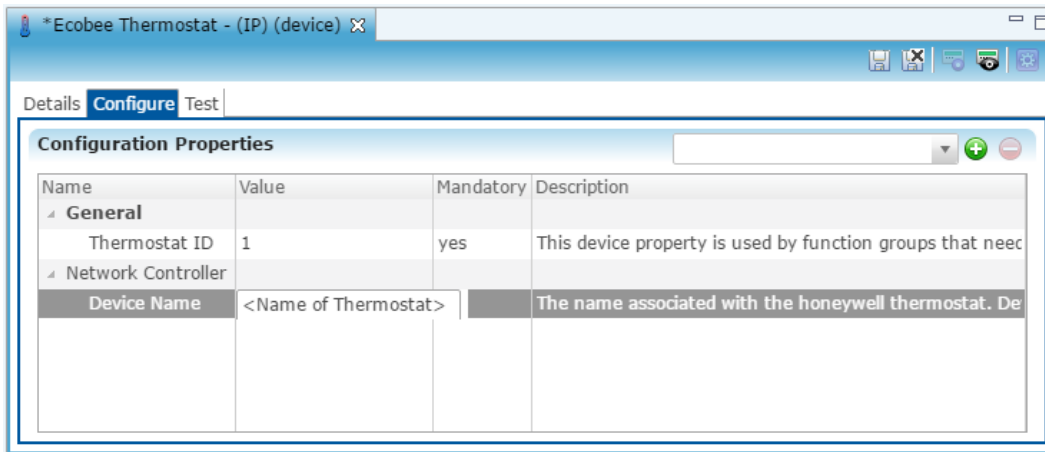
*Ecobee Thermostat - (IP) (device)

Details Configure Test

Configuration Properties

| Name | Value | Mandatory | Description |
|---|---|---|---|
| General | | | |
| Thermostat ID | 1 | yes | This device property is used by function groups that neec |
| Network Controller | | | |
| Device Name | <Name of Thermostat> | | The name associated with the honeywell thermostat. De |